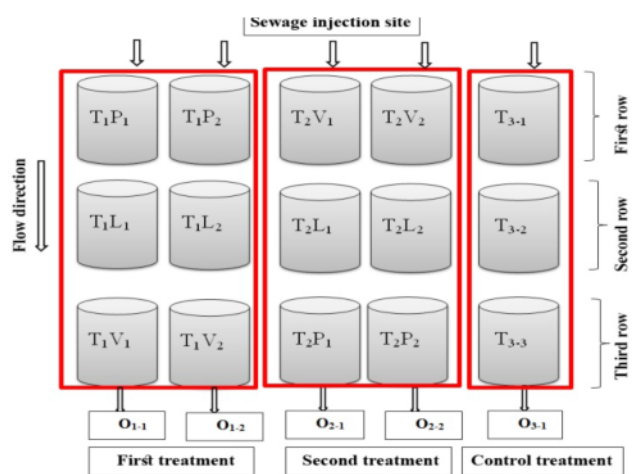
Sewage injection site

Flow direction

$T_1P_1$ $T_1P_2$ $T_2V_1$ $T_2V_2$ $T_{3-1}$

First row

$T_1L_1$ $T_1L_2$ $T_2L_1$ $T_2L_2$ $T_{3-2}$

Second row

$T_1V_1$ $T_1V_2$ $T_2P_1$ $T_2P_2$ $T_{3-3}$

Third row

$O_{1-1}$ $O_{1-2}$ $O_{2-1}$ $O_{2-2}$ $O_{3-1}$

First treatment

Second treatment

Control treatment